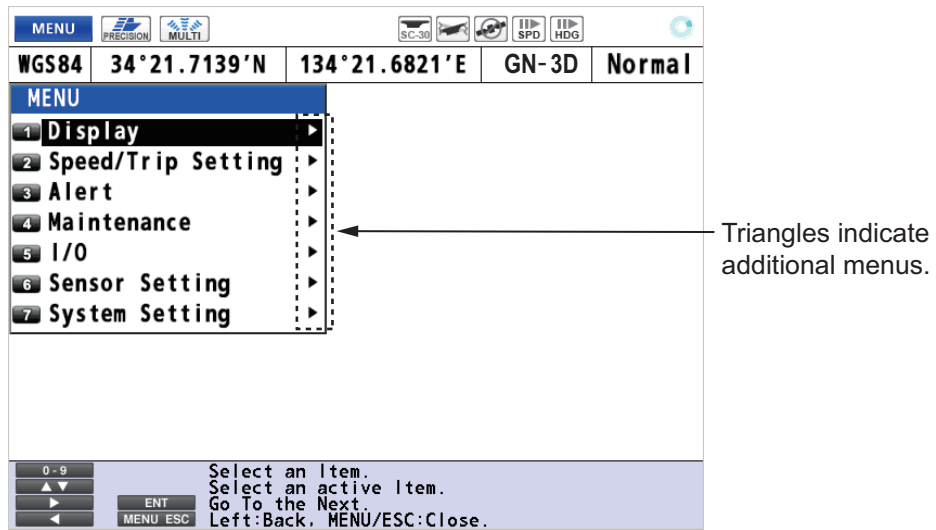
MENU PRECISION MULTI SC-30 SPD HDG

| WGS84 | 34°21.7139'N | 134°21.6821'E | GN-3D | Normal |
|---|---|---|---|---|

MENU
1 Display ▸
2 Speed/Trip Setting ▸
3 Alert ▸
4 Maintenance ▸
5 I/O ▸
6 Sensor Setting ▸
7 System Setting ▸

Triangles indicate additional menus.

0 - 9 Select an Item.
▲▼ Select an active Item.
▶ ENT Go To the Next.
◀ MENU ESC Left:Back, MENU/ESC:Close.